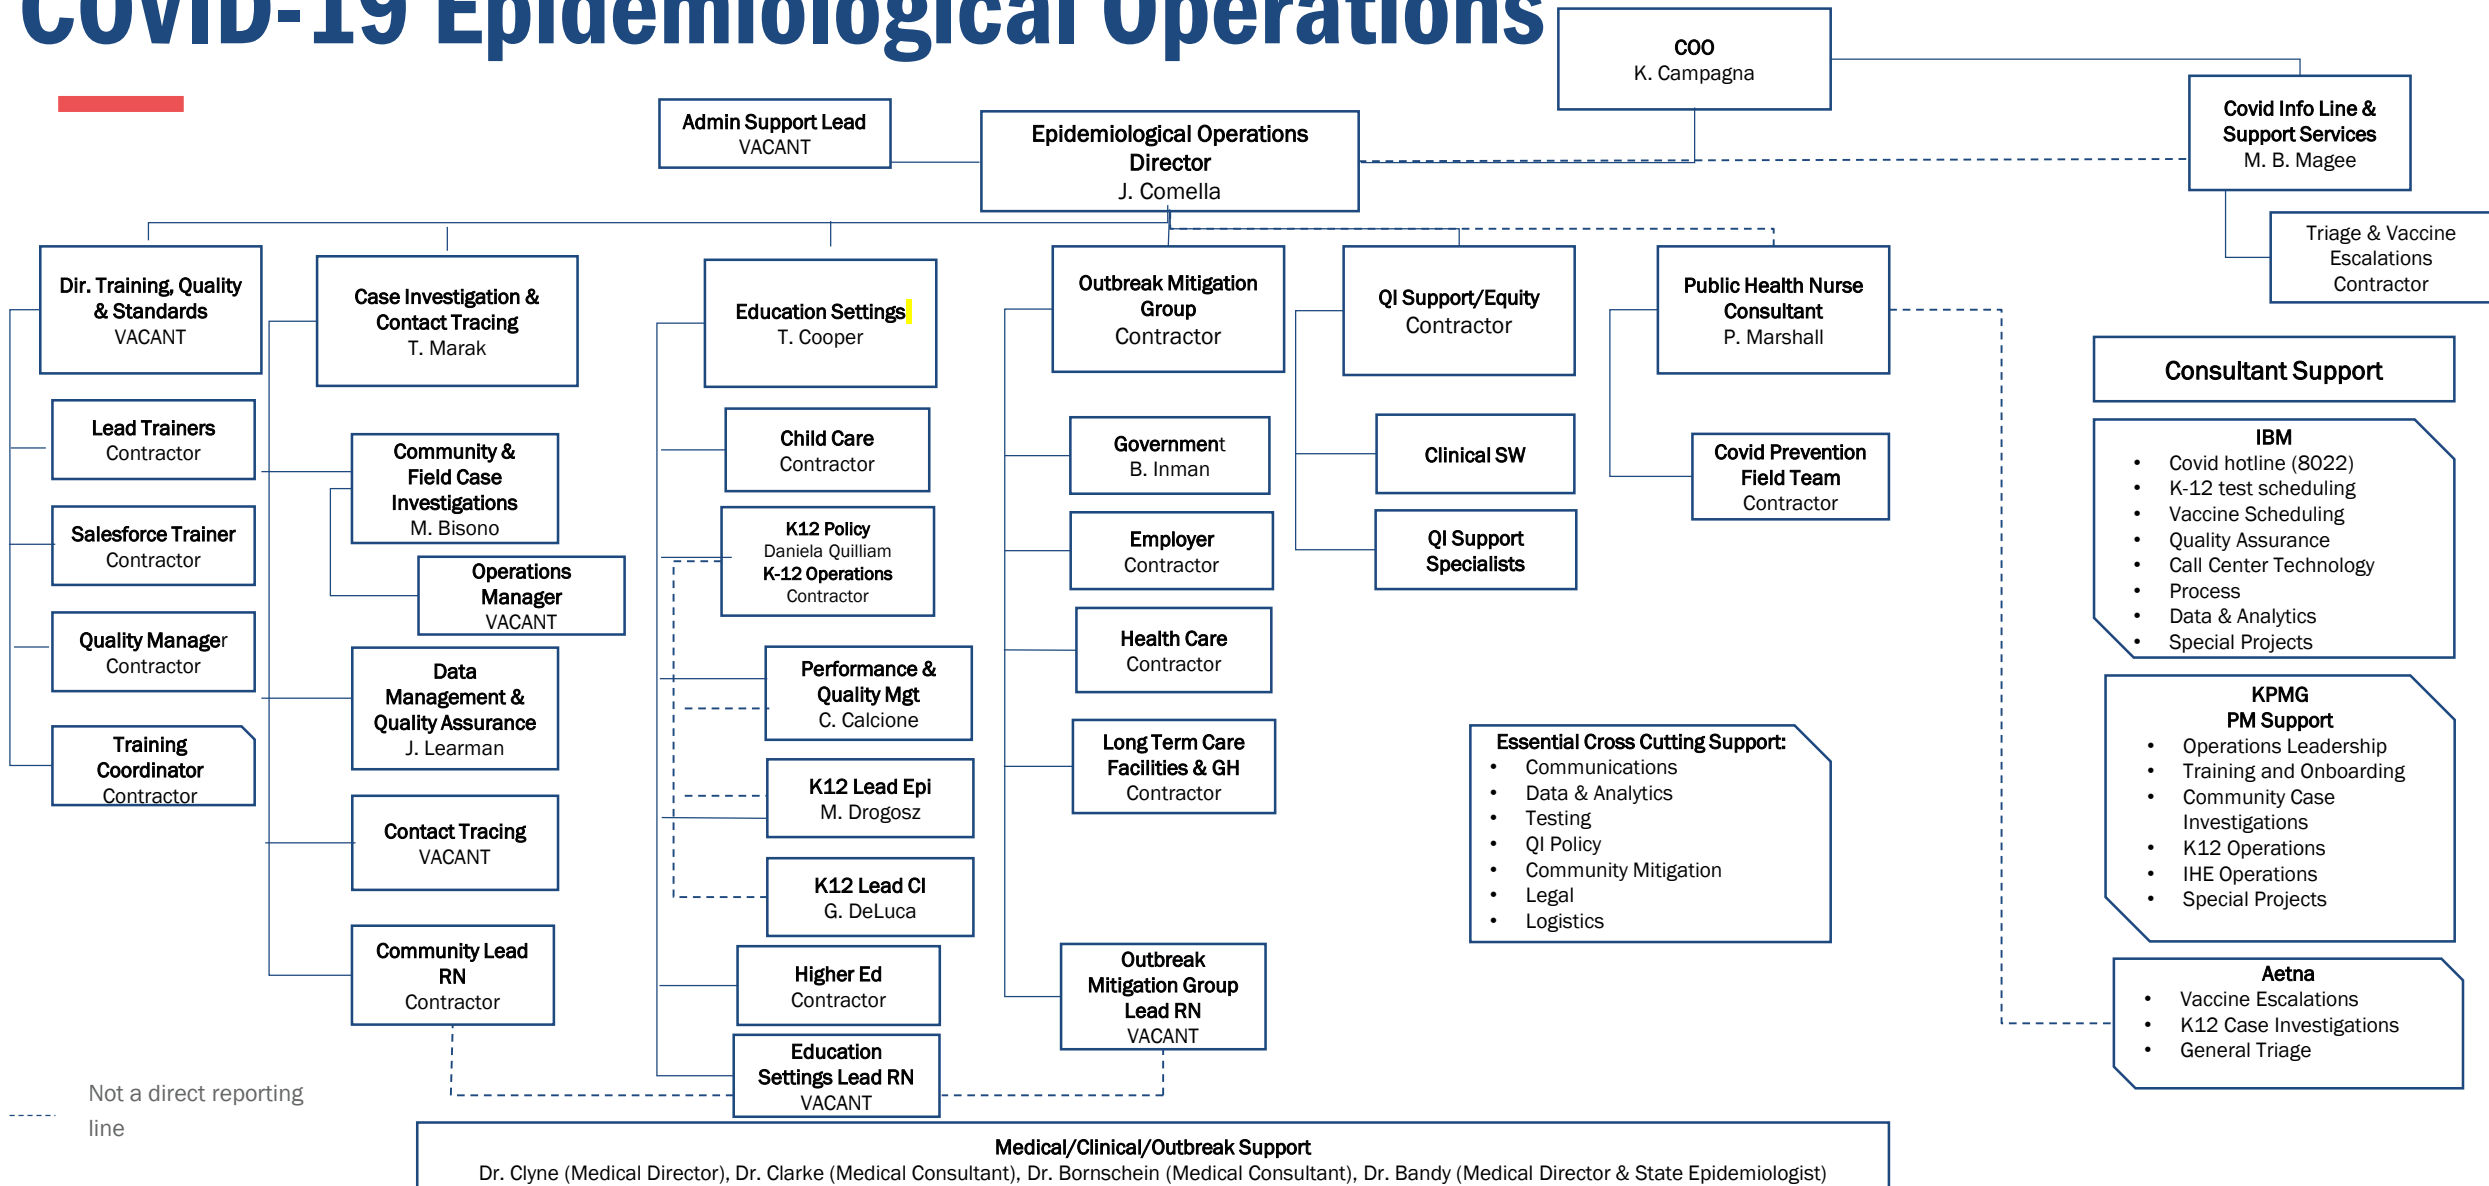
COVID-19 Epidemiological Operations

COO
K. Campagna

Covid Info Line & Support Services
M. B. Magee

Triage & Vaccine Escalations
Contractor

Admin Support Lead
VACANT

Epidemiological Operations Director
J. Comella

Dir. Training, Quality & Standards
VACANT

Lead Trainers
Contractor

Salesforce Trainer
Contractor

Quality Manager
Contractor

Training Coordinator
Contractor

Case Investigation & Contact Tracing
T. Marak

Community & Field Case Investigations
M. Bisono

Operations Manager
VACANT

Data Management & Quality Assurance
J. Learman

Contact Tracing
VACANT

Community Lead RN
Contractor

Education Settings
T. Cooper

Child Care
Contractor

K12 Policy
Daniela Quilliam
K-12 Operations
Contractor

Performance & Quality Mgt
C. Calcione

K12 Lead Epi
M. Drogosz

K12 Lead CI
G. DeLuca

Higher Ed
Contractor

Education Settings Lead RN
VACANT

Outbreak Mitigation Group
Contractor

Government
B. Inman

Employer
Contractor

Health Care
Contractor

Long Term Care Facilities & GH
Contractor

Outbreak Mitigation Group Lead RN
VACANT

QI Support/Equity
Contractor

Clinical SW

QI Support Specialists

Public Health Nurse Consultant
P. Marshall

Covid Prevention Field Team
Contractor

Consultant Support

IBM
• Covid hotline (8022)
• K-12 test scheduling
• Vaccine Scheduling
• Quality Assurance
• Call Center Technology
• Process
• Data & Analytics
• Special Projects

KPMG
PM Support
• Operations Leadership
• Training and Onboarding
• Community Case Investigations
• K12 Operations
• IHE Operations
• Special Projects

Aetna
• Vaccine Escalations
• K12 Case Investigations
• General Triage

Essential Cross Cutting Support:
• Communications
• Data & Analytics
• Testing
• QI Policy
• Community Mitigation
• Legal
• Logistics

Not a direct reporting line

Medical/Clinical/Outbreak Support
Dr. Clyne (Medical Director), Dr. Clarke (Medical Consultant), Dr. Bornschein (Medical Consultant), Dr. Bandy (Medical Director & State Epidemiologist)